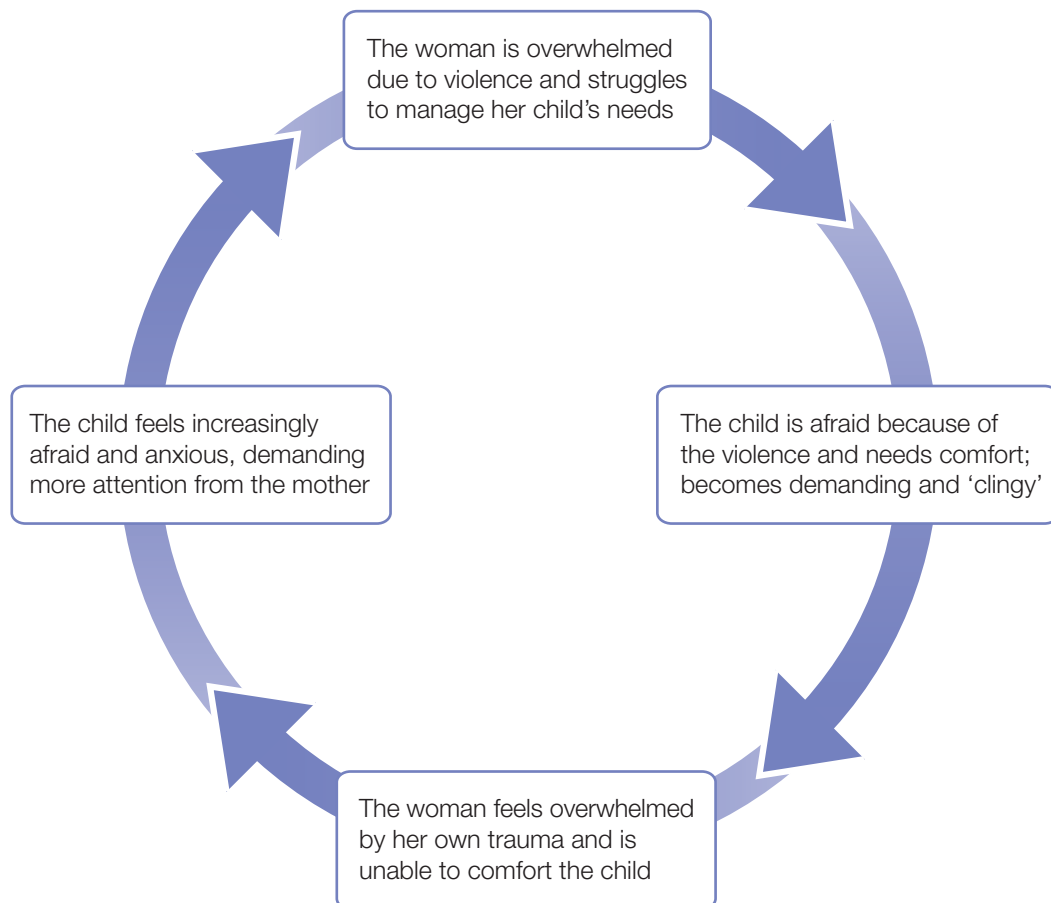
The woman is overwhelmed due to violence and struggles to manage her child's needs

The child is afraid because of the violence and needs comfort; becomes demanding and 'clingy'

The woman feels overwhelmed by her own trauma and is unable to comfort the child

The child feels increasingly afraid and anxious, demanding more attention from the mother